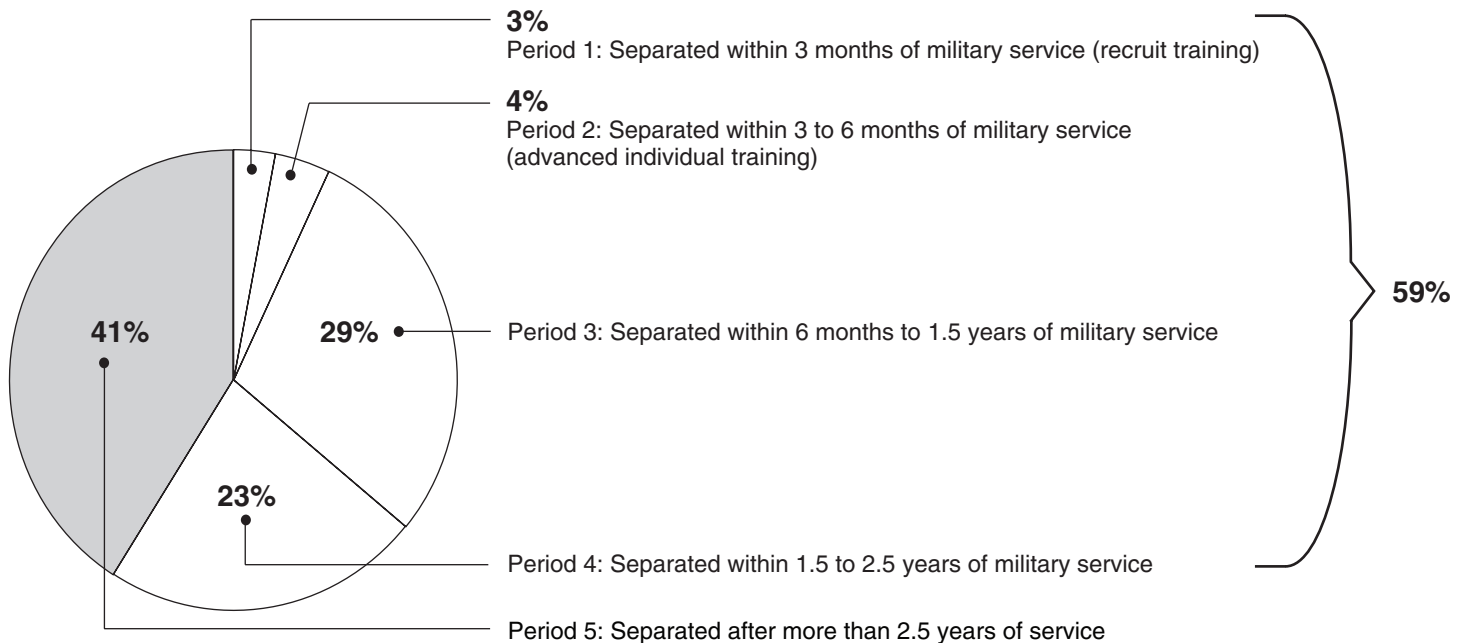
3%
Period 1: Separated within 3 months of military service (recruit training)

4%
Period 2: Separated within 3 to 6 months of military service (advanced individual training)

59%

41%

29%

Period 3: Separated within 6 months to 1.5 years of military service

23%

Period 4: Separated within 1.5 to 2.5 years of military service

Period 5: Separated after more than 2.5 years of service